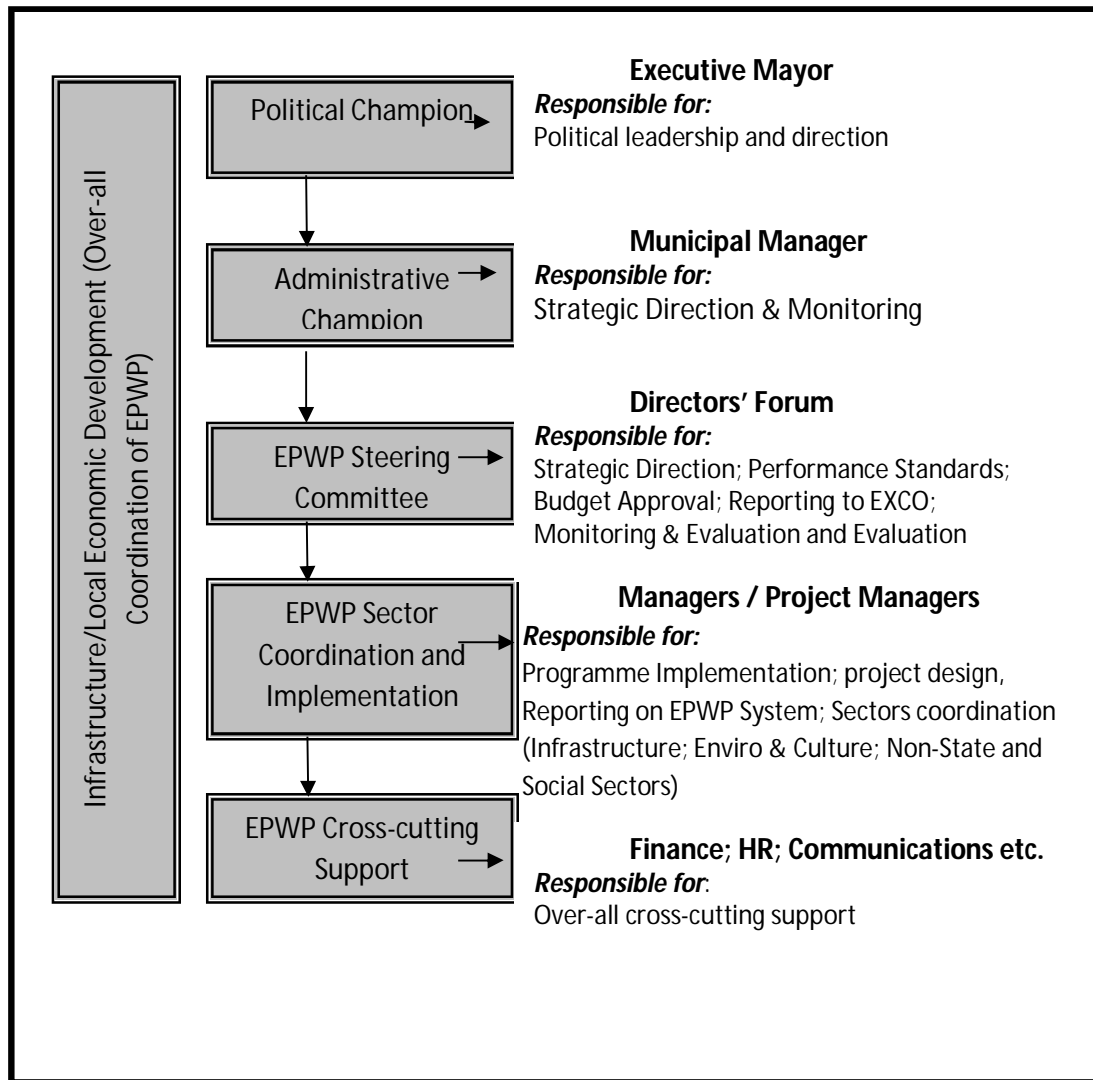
Infrastructure/Local Economic Development (Over-all Coordination of EPWP)

Political Champion

Executive Mayor
*Responsible for:*
Political leadership and direction

Administrative Champion

Municipal Manager
*Responsible for:*
Strategic Direction & Monitoring

EPWP Steering Committee

Directors' Forum
*Responsible for:*
Strategic Direction; Performance Standards; Budget Approval; Reporting to EXCO; Monitoring & Evaluation and Evaluation

EPWP Sector Coordination and Implementation

Managers / Project Managers
*Responsible for:*
Programme Implementation; project design, Reporting on EPWP System; Sectors coordination (Infrastructure; Enviro & Culture; Non-State and Social Sectors)

EPWP Cross-cutting Support

Finance; HR; Communications etc.
*Responsible for*:
Over-all cross-cutting support